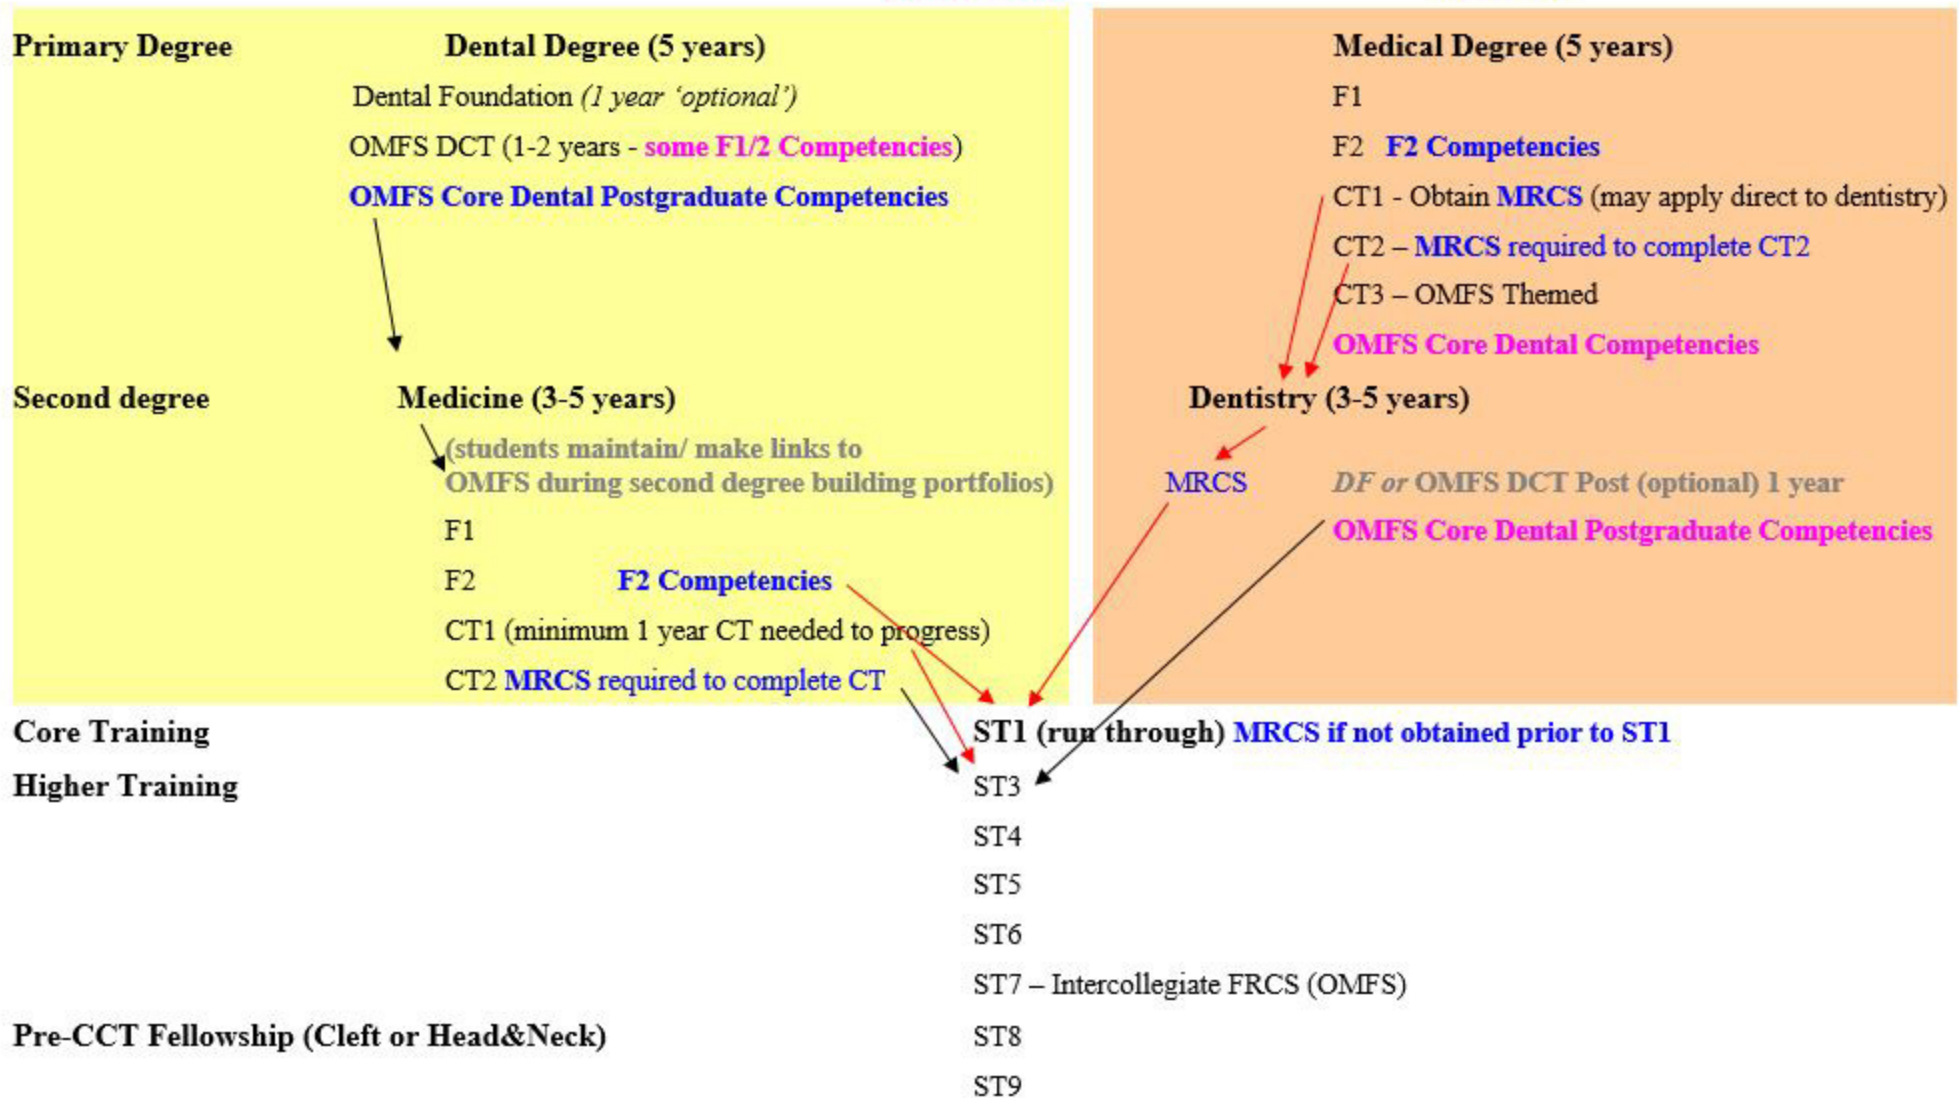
Primary Degree

Dental Degree (5 years)

Dental Foundation *(1 year 'optional')*

OMFS DCT (1-2 years - some F1/2 Competencies)

OMFS Core Dental Postgraduate Competencies

Medical Degree (5 years)

F1

F2 F2 Competencies

CT1 - Obtain MRCS (may apply direct to dentistry)

CT2 – MRCS required to complete CT2

CT3 – OMFS Themed

OMFS Core Dental Competencies

Second degree

Medicine (3-5 years)

(students maintain/ make links to OMFS during second degree building portfolios)

F1

F2 F2 Competencies

CT1 (minimum 1 year CT needed to progress)

CT2 MRCS required to complete CT

Dentistry (3-5 years)

MRCS

*DF or* OMFS DCT Post (optional) 1 year

OMFS Core Dental Postgraduate Competencies

Core Training

ST1 (run through) MRCS if not obtained prior to ST1

Higher Training

ST3

ST4

ST5

ST6

ST7 – Intercollegiate FRCS (OMFS)

Pre-CCT Fellowship (Cleft or Head&Neck)

ST8

ST9